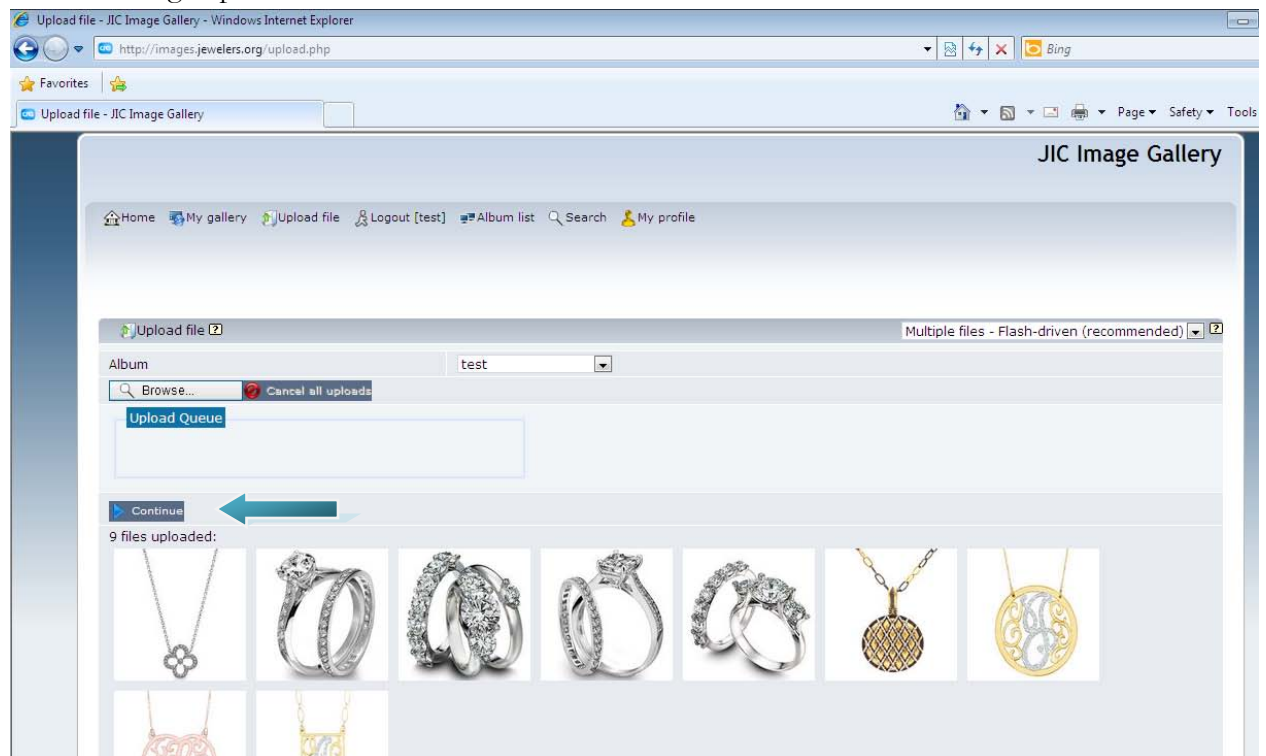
Upload file - JIC Image Gallery - Windows Internet Explorer

http://images.jewelers.org/upload.php

Bing

Favorites

Upload file - JIC Image Gallery

Page ▾ Safety ▾ Tools

JIC Image Gallery

Home My gallery Upload file Logout [test] Album list Search My profile

Upload file

Multiple files - Flash-driven (recommended)

Album test

Browse... Cancel all uploads

Upload Queue

Continue

9 files uploaded: